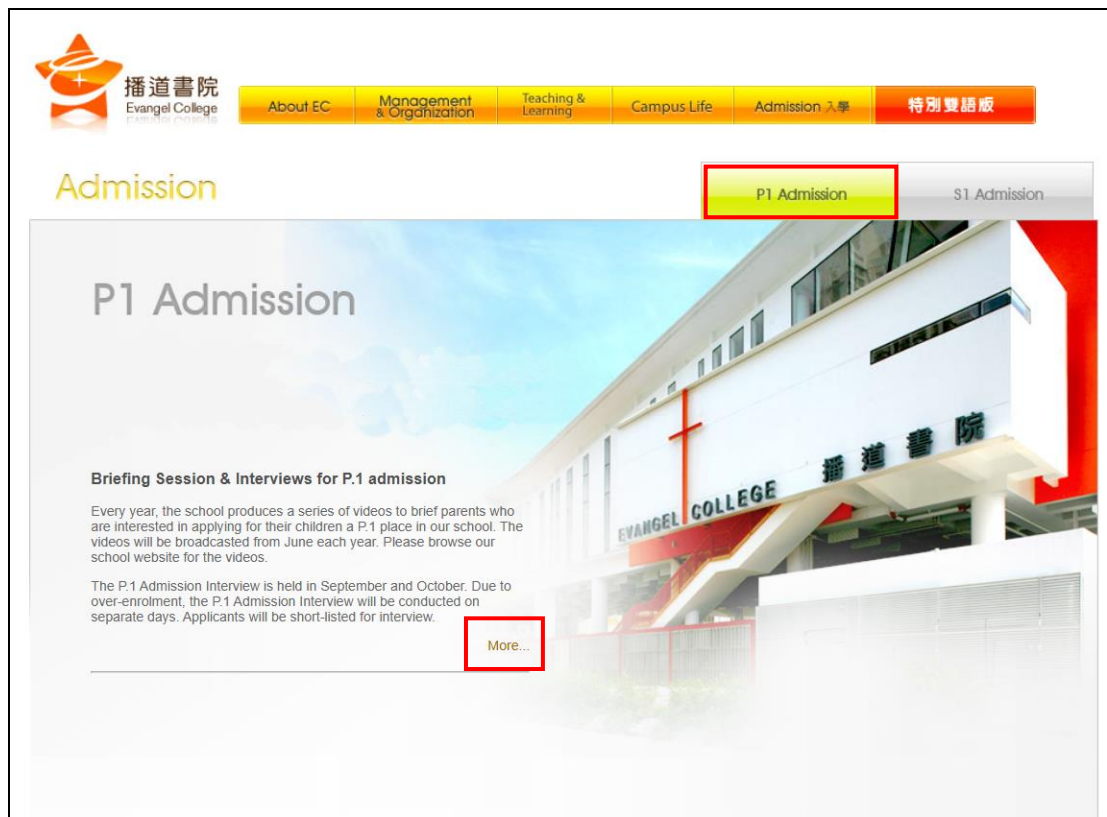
播道書院
Evangel College

About EC | Management & Organization | Teaching & Learning | Campus Life | Admission 入學 | 特別雙語版

Admission

P1 Admission | S1 Admission

P1 Admission

EVANGEL COLLEGE 播道書院

Briefing Session & Interviews for P.1 admission

Every year, the school produces a series of videos to brief parents who are interested in applying for their children a P.1 place in our school. The videos will be broadcasted from June each year. Please browse our school website for the videos.

The P.1 Admission Interview is held in September and October. Due to over-enrolment, the P.1 Admission Interview will be conducted on separate days. Applicants will be short-listed for interview.

More...